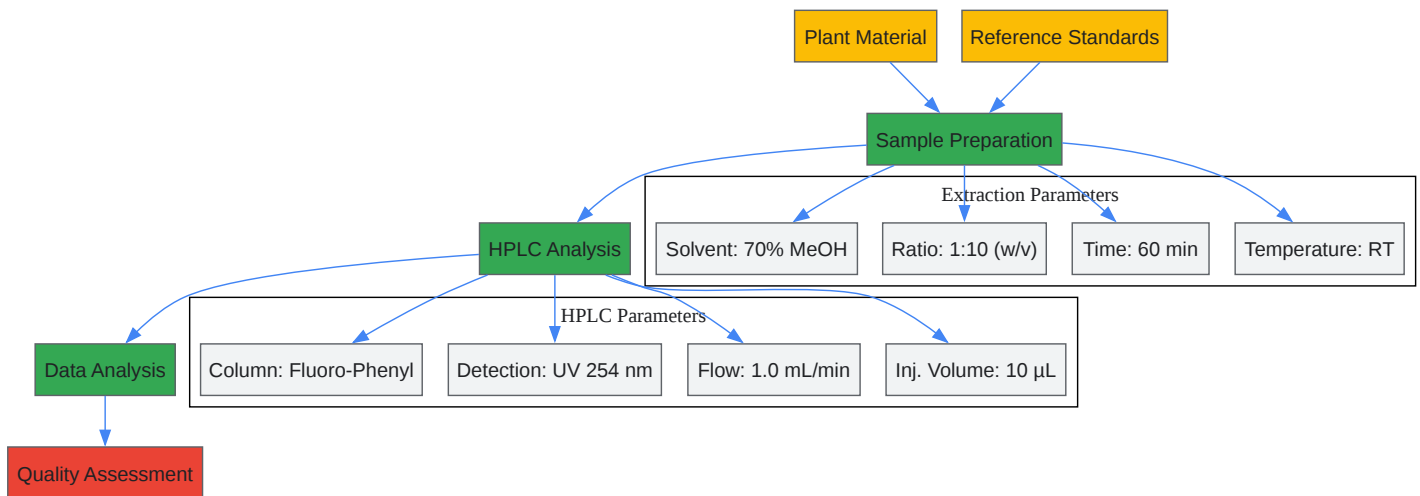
Plant Material

Reference Standards

Sample Preparation

Extraction Parameters

Solvent: 70% MeOH

Ratio: 1:10 (w/v)

Time: 60 min

Temperature: RT

HPLC Analysis

HPLC Parameters

Column: Fluoro-Phenyl

Detection: UV 254 nm

Flow: 1.0 mL/min

Inj. Volume: 10 µL

Data Analysis

Quality Assessment